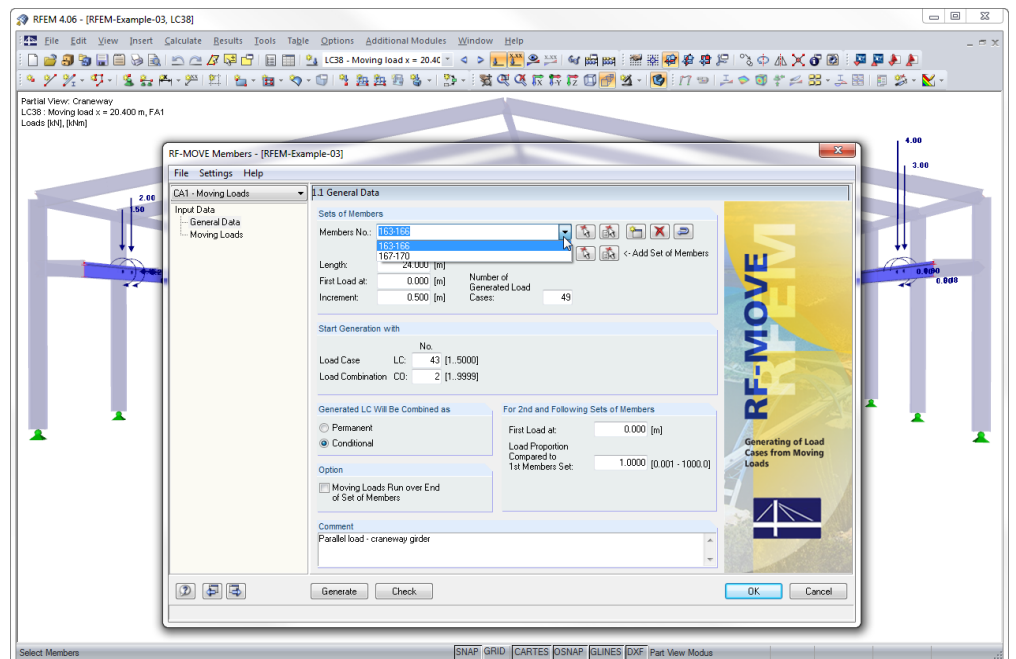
RFEM 4.06 - [RFEM-Example-03, LC38]

File Edit View Insert Calculate Results Tools Table Options Additional Modules Window Help

LC38 - Moving load x = 20.40

Partial View: Craneway
LC38 : Moving load x = 20.400 m, FA1
Loads [kN], [kNm]

2.00
1.50
4.00
3.00
0.000
0.008

RF-MOVE Members - [RFEM-Example-03]

File Settings Help

CA1 - Moving Loads

1.1 General Data

Input Data
General Data
Moving Loads

Sets of Members

Members No.: 163-166
163-166
167-170

<- Add Set of Members

Length: 24.000 [m]
First Load at: 0.000 [m]
Increment: 0.500 [m]

Number of Generated Load Cases: 49

Start Generation with

No.
Load Case LC: 43 [1..5000]
Load Combination CO: 2 [1..9999]

Generated LC Will Be Combined as
Permanent
Conditional

For 2nd and Following Sets of Members
First Load at: 0.000 [m]
Load Proportion Compared to 1st Members Set: 1.0000 [0.001 - 1000.0]

Option
Moving Loads Run over End of Set of Members

Comment
Parallel load - craneway girder

RF-MOVE
RFEM
Generating of Load Cases from Moving Loads

Generate
Check
OK
Cancel

Select Members
SNAP GRID CARTES OSNAP GLINES DXF Part View Modus